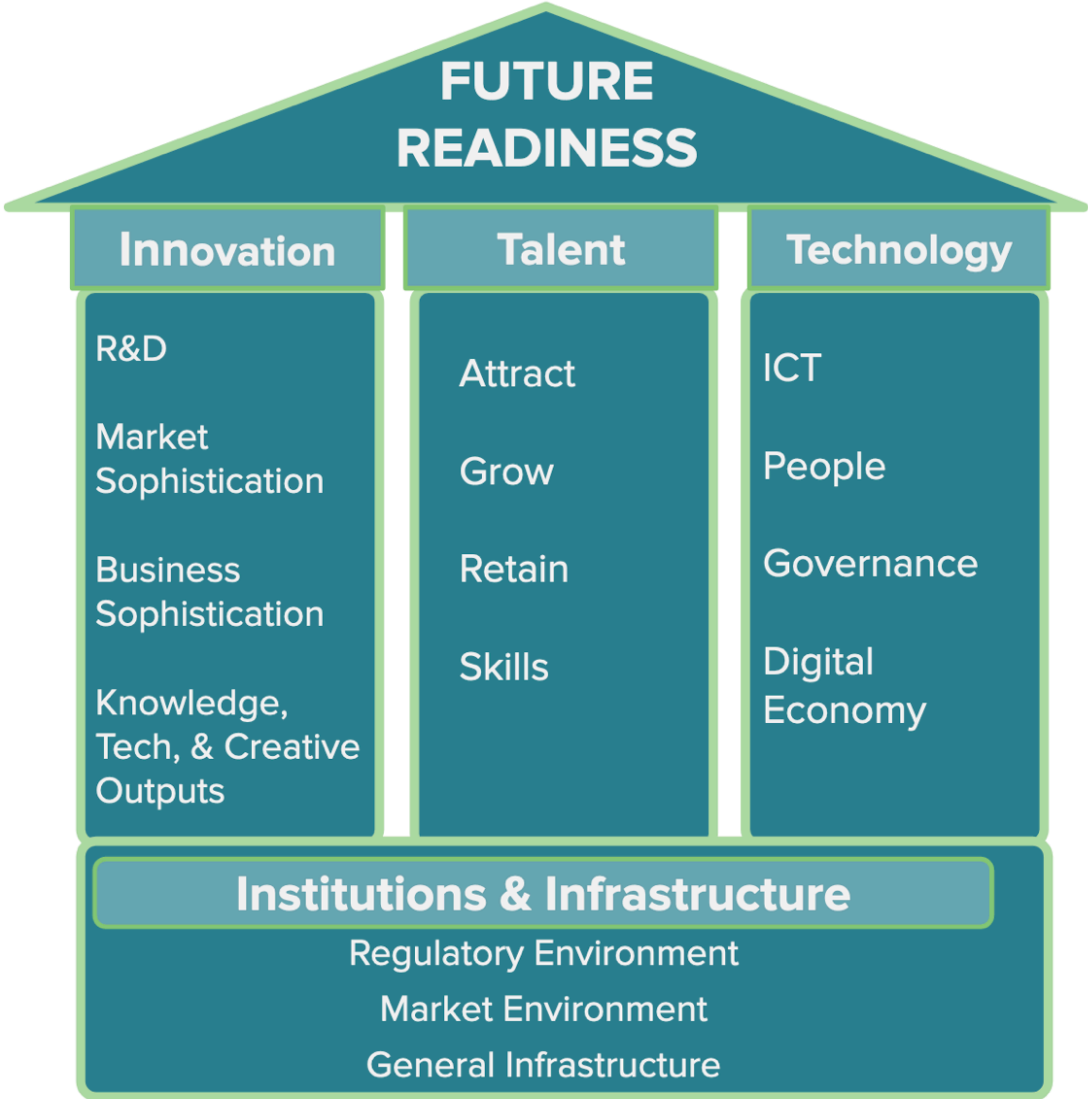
FUTURE
READINESS

Innovation

R&D

Market Sophistication

Business Sophistication

Knowledge, Tech, & Creative Outputs

Talent

Attract

Grow

Retain

Skills

Technology

ICT

People

Governance

Digital Economy

Institutions & Infrastructure

Regulatory Environment

Market Environment

General Infrastructure